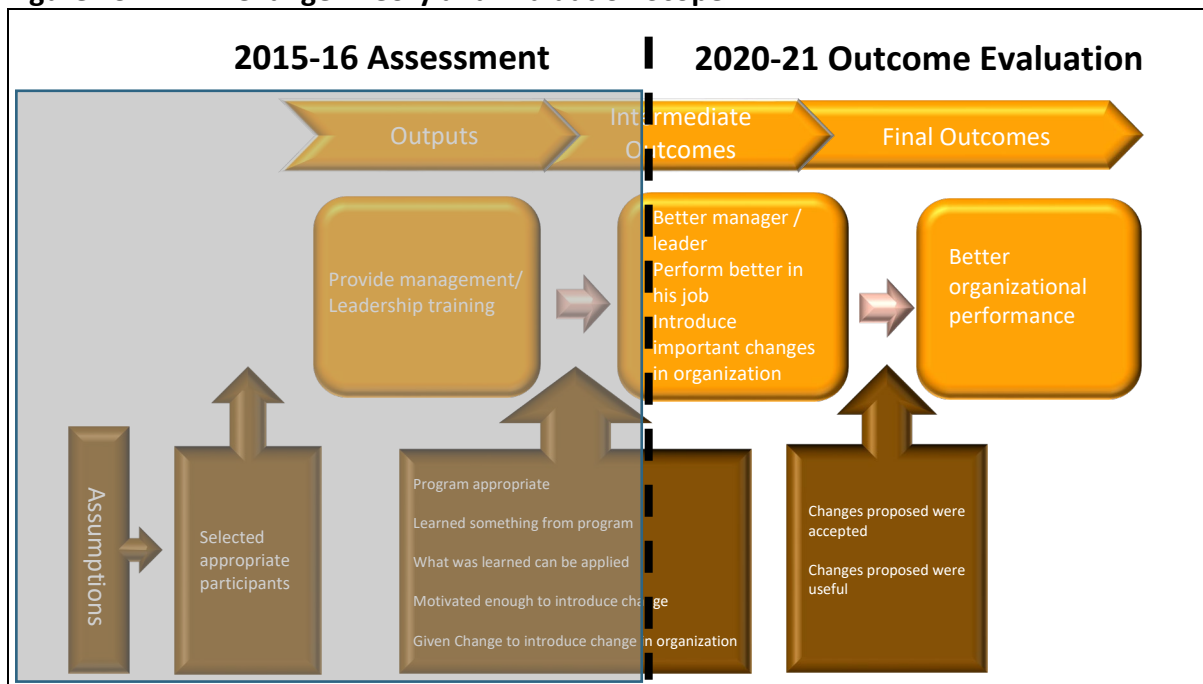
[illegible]

2015-16 Assessment

2020-21 Outcome Evaluation

Outputs

Intermediate Outcomes

Final Outcomes

Provide management/ Leadership training

Better manager / leader
Perform better in his job
Introduce important changes in organization

Better organizational performance

Assumptions

Selected appropriate participants

Program appropriate

Learned something from program

What was learned can be applied

Motivated enough to introduce change

Given Change to introduce change in organization

Changes proposed were accepted

Changes proposed were useful